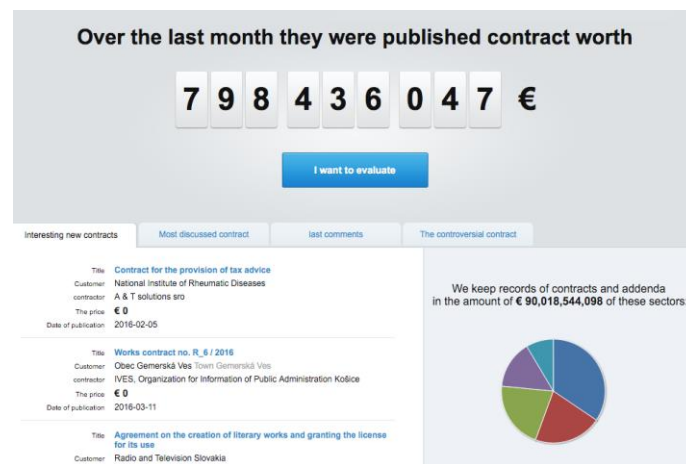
Over the last month they were published contract worth

7 9 8 4 3 6 0 4 7 €

I want to evaluate

Interesting new contracts | Most discussed contract | last comments | The controversial contract

Title Contract for the provision of tax advice
Customer National Institute of Rheumatic Diseases
contractor A & T solutions sro
The price € 0
Date of publication 2016-02-05

Title Works contract no. R_6 / 2016
Customer Obec Gemerská Ves Town Gemerská Ves
contractor IVES, Organization for Information of Public Administration Košice
The price € 0
Date of publication 2016-03-11

Title Agreement on the creation of literary works and granting the license for its use
Customer Radio and Television Slovakia

We keep records of contracts and addenda in the amount of € 90,018,544,098 of these sectors